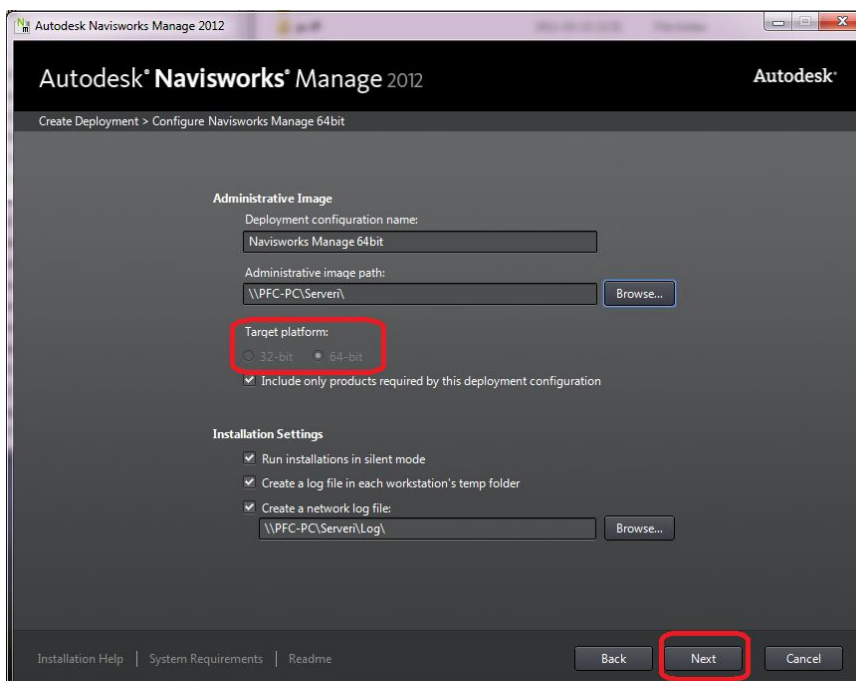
Autodesk Navisworks Manage 2012

Autodesk® Navisworks® Manage 2012

Autodesk®

Create Deployment > Configure Navisworks Manage 64bit

Administrative Image

Deployment configuration name:

Navisworks Manage 64bit

Administrative image path:

\\PFC-PC\Serveri\

Browse...

Target platform:

32-bit

64-bit

Include only products required by this deployment configuration

Installation Settings

Run installations in silent mode

Create a log file in each workstation's temp folder

Create a network log file:

\\PFC-PC\Serveri\Log\

Browse...

Installation Help | System Requirements | Readme

Back

Next

Cancel